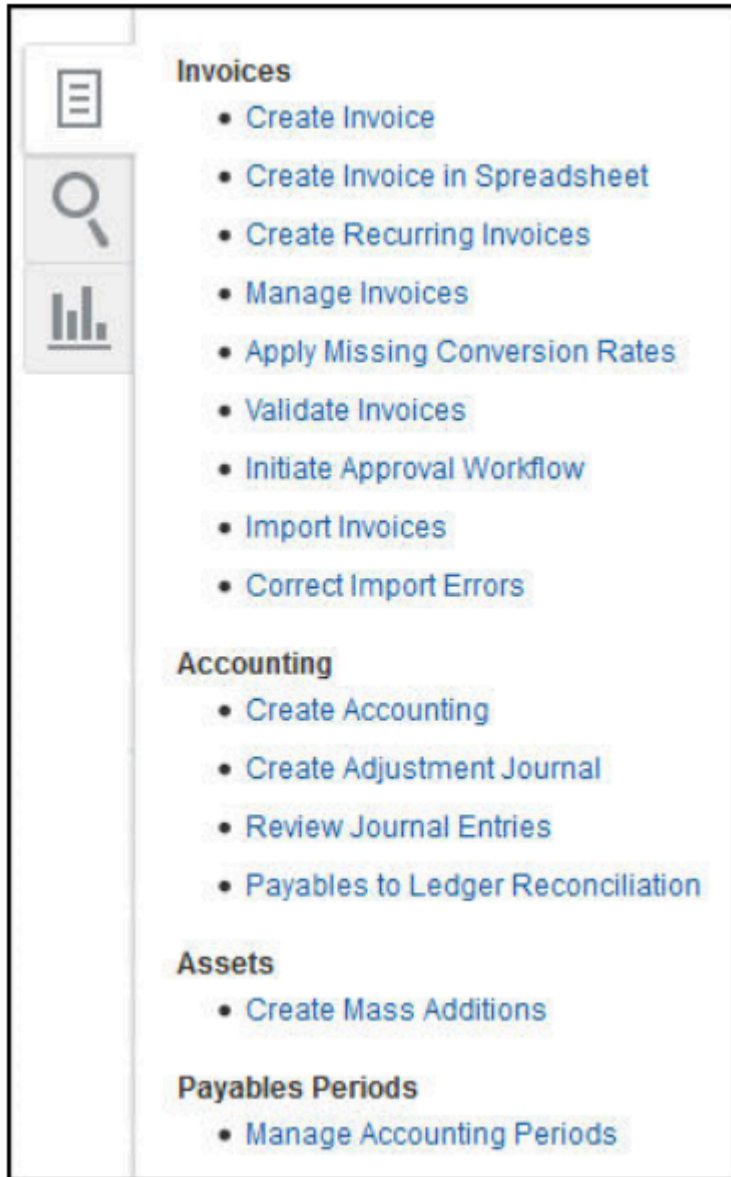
**Invoices**
- Create Invoice
- Create Invoice in Spreadsheet
- Create Recurring Invoices
- Manage Invoices
- Apply Missing Conversion Rates
- Validate Invoices
- Initiate Approval Workflow
- Import Invoices
- Correct Import Errors

**Accounting**
- Create Accounting
- Create Adjustment Journal
- Review Journal Entries
- Payables to Ledger Reconciliation

**Assets**
- Create Mass Additions

**Payables Periods**
- Manage Accounting Periods